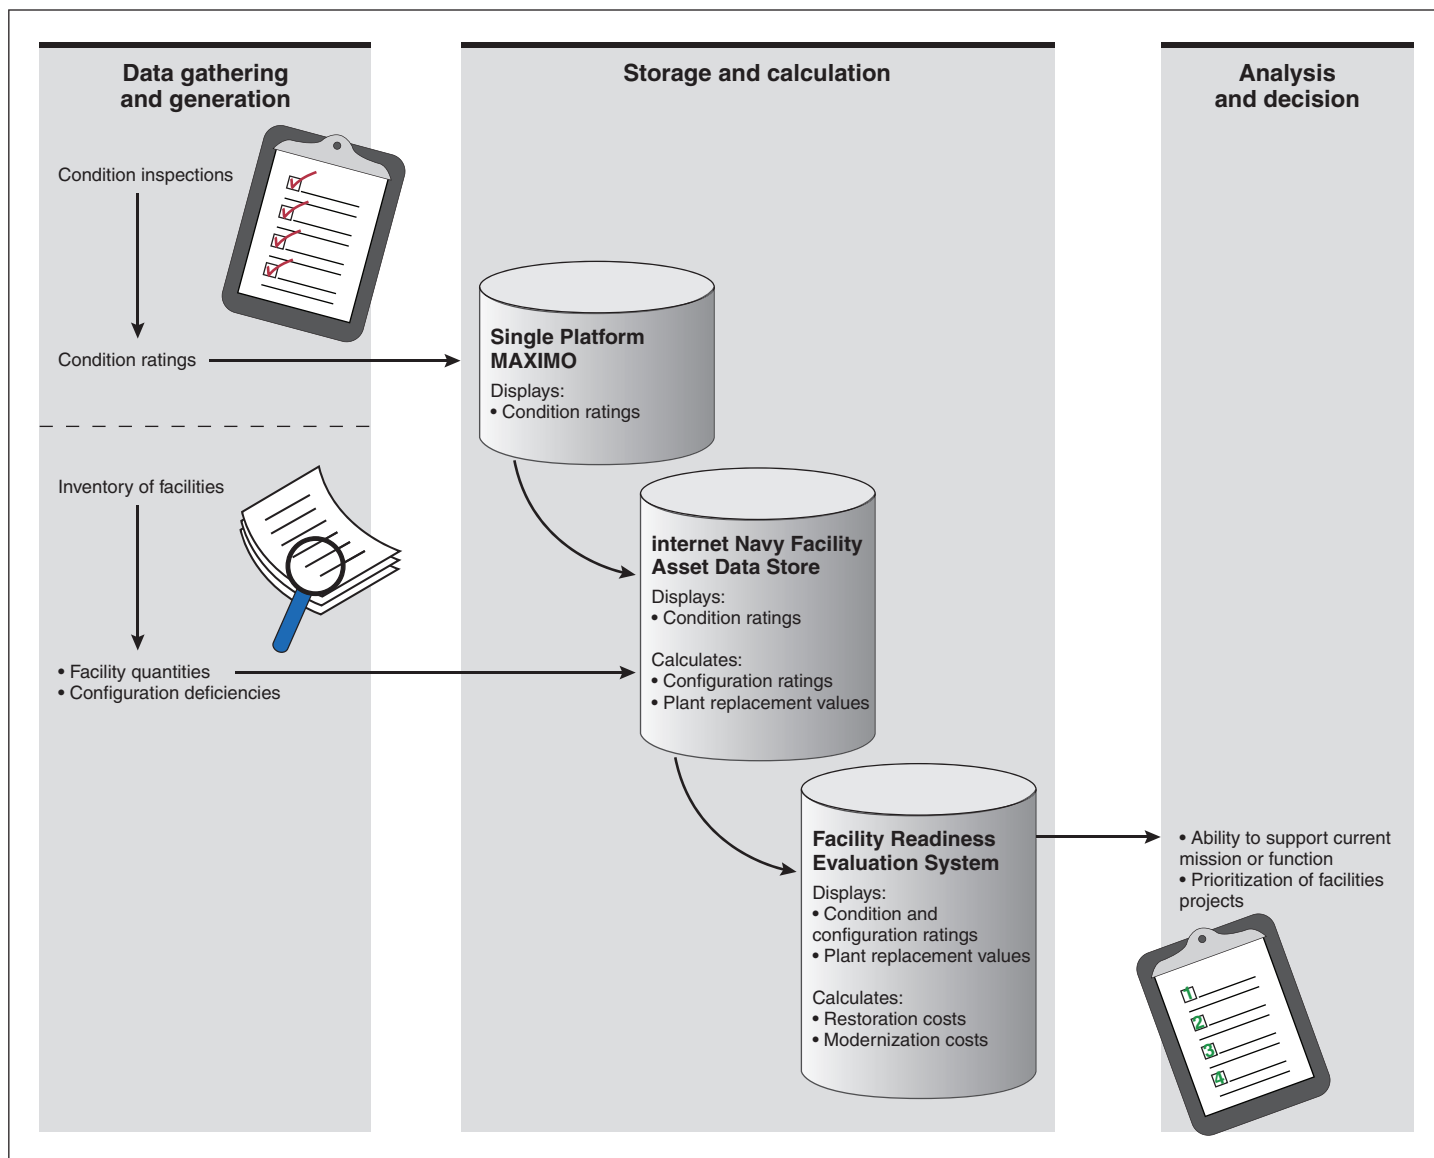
Data gathering and generation

Storage and calculation

Analysis and decision

Condition inspections

Condition ratings

Single Platform MAXIMO
Displays:
• Condition ratings

Inventory of facilities

internet Navy Facility Asset Data Store
Displays:
• Condition ratings

Calculates:
• Configuration ratings
• Plant replacement values

• Facility quantities
• Configuration deficiencies

Facility Readiness Evaluation System
Displays:
• Condition and configuration ratings
• Plant replacement values

Calculates:
• Restoration costs
• Modernization costs

• Ability to support current mission or function
• Prioritization of facilities projects

1
2
3
4